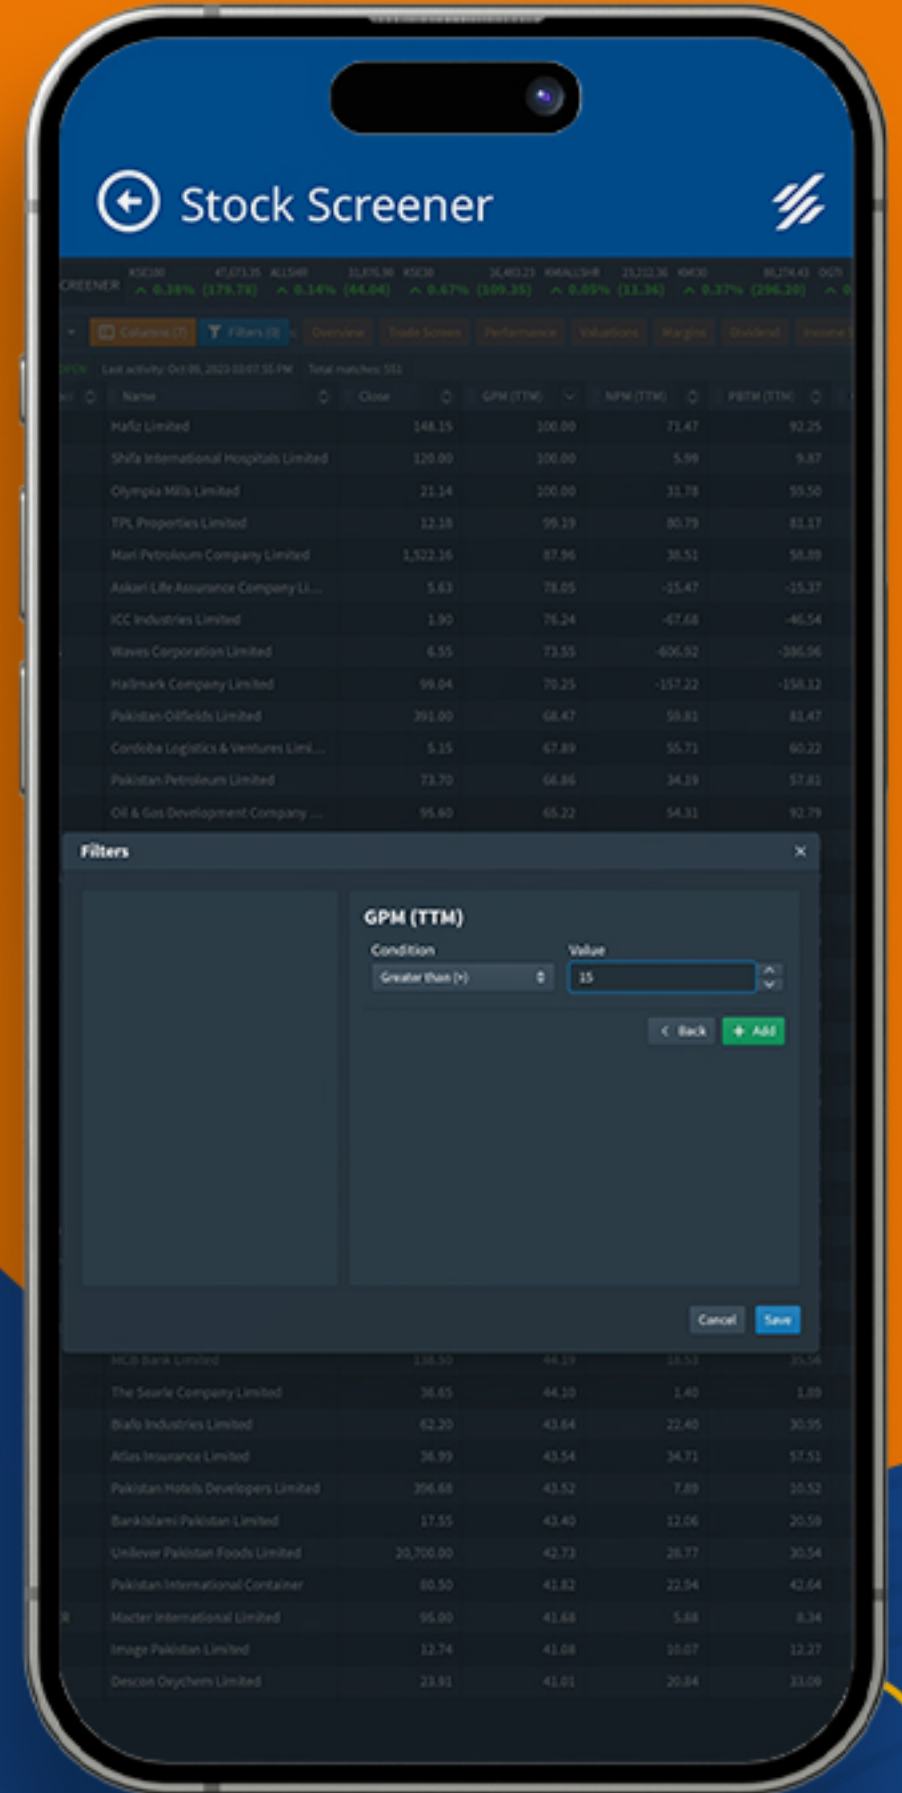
Stock Screener

CREENER KSE100 47,073.35 ▲ 0.38% (179.73) ALLSHR 31,876.90 ▲ 0.14% (44.04) KSE30 16,403.23 ▲ 0.67% (109.35) KMIALLSHR 23,212.36 ▲ 0.05% (11.36) KMI30 80,274.43 ▲ 0.37% (296.20) OGTI

Columns (7) Filters (0) Overview Trade Screen Performance Valuations Margins Dividend Income

OPEN Last activity: Oct 09, 2023 03:07:55 PM Total matches: 551

| Name | Close | GPM (TTM) | NPM (TTM) | PBTM (TTM) |
|---|---|---|---|---|
| Hafiz Limited | 148.15 | 100.00 | 71.47 | 92.25 |
| Shifa International Hospitals Limited | 120.00 | 100.00 | 5.99 | 9.87 |
| Olympia Mills Limited | 21.14 | 100.00 | 31.78 | 59.50 |
| TPL Properties Limited | 12.18 | 99.19 | 80.79 | 81.17 |
| Mari Petroleum Company Limited | 1,522.16 | 87.96 | 38.51 | 58.89 |
| Askari Life Assurance Company Li... | 5.63 | 78.05 | -15.47 | -15.37 |
| ICC Industries Limited | 1.90 | 76.24 | -67.68 | -46.54 |
| Waves Corporation Limited | 6.55 | 73.55 | -606.92 | -386.96 |
| Hallmark Company Limited | 99.04 | 70.25 | -157.22 | -158.12 |
| Pakistan Oilfields Limited | 391.00 | 68.47 | 59.81 | 81.47 |
| Cordoba Logistics & Ventures Limi... | 5.15 | 67.89 | 55.71 | 60.22 |
| Pakistan Petroleum Limited | 73.70 | 66.86 | 34.19 | 57.81 |
| Oil & Gas Development Company ... | 95.60 | 65.22 | 54.31 | 92.79 |

Filters ×

GPM (TTM)
Condition
Greater than (>)
Value
15
< Back + Add

Cancel Save

| MCB Bank Limited | 138.50 | 44.19 | 33.53 | 35.56 |
|---|---|---|---|---|
| The Searle Company Limited | 36.65 | 44.10 | 1.40 | 1.89 |
| Biafo Industries Limited | 62.20 | 43.64 | 22.40 | 30.95 |
| Atlas Insurance Limited | 36.99 | 43.54 | 34.71 | 57.51 |
| Pakistan Hotels Developers Limited | 206.68 | 43.52 | 7.89 | 10.52 |
| BankIslami Pakistan Limited | 17.55 | 43.40 | 12.06 | 20.59 |
| Unilever Pakistan Foods Limited | 20,700.00 | 42.73 | 28.77 | 30.54 |
| Pakistan International Container | 80.50 | 41.82 | 22.04 | 42.64 |
| Macter International Limited | 95.00 | 41.68 | 5.68 | 8.34 |
| Image Pakistan Limited | 12.74 | 41.08 | 10.07 | 12.27 |
| Descon Oxychem Limited | 23.91 | 41.01 | 20.84 | 33.09 |